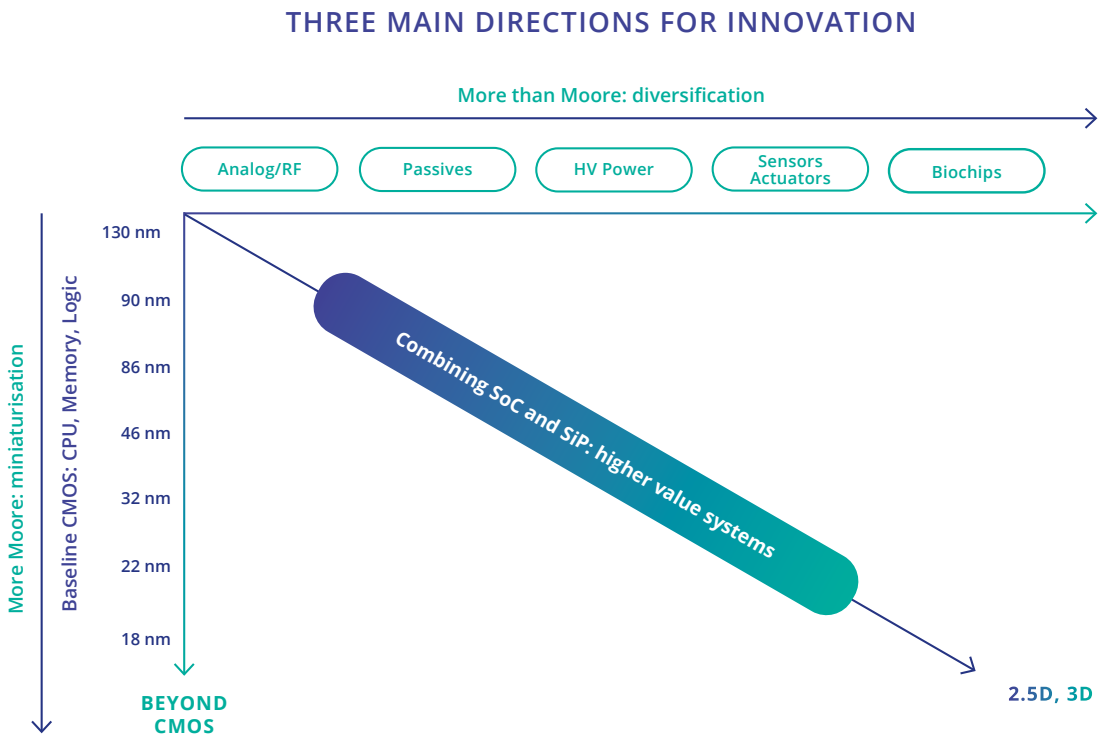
THREE MAIN DIRECTIONS FOR INNOVATION

More than Moore: diversification

Analog/RF

Passives

HV Power

Sensors Actuators

Biochips

More Moore: miniaturisation

Baseline CMOS: CPU, Memory, Logic

130 nm

90 nm

86 nm

46 nm

32 nm

22 nm

18 nm

Combining SoC and SiP: higher value systems

BEYOND CMOS

2.5D, 3D